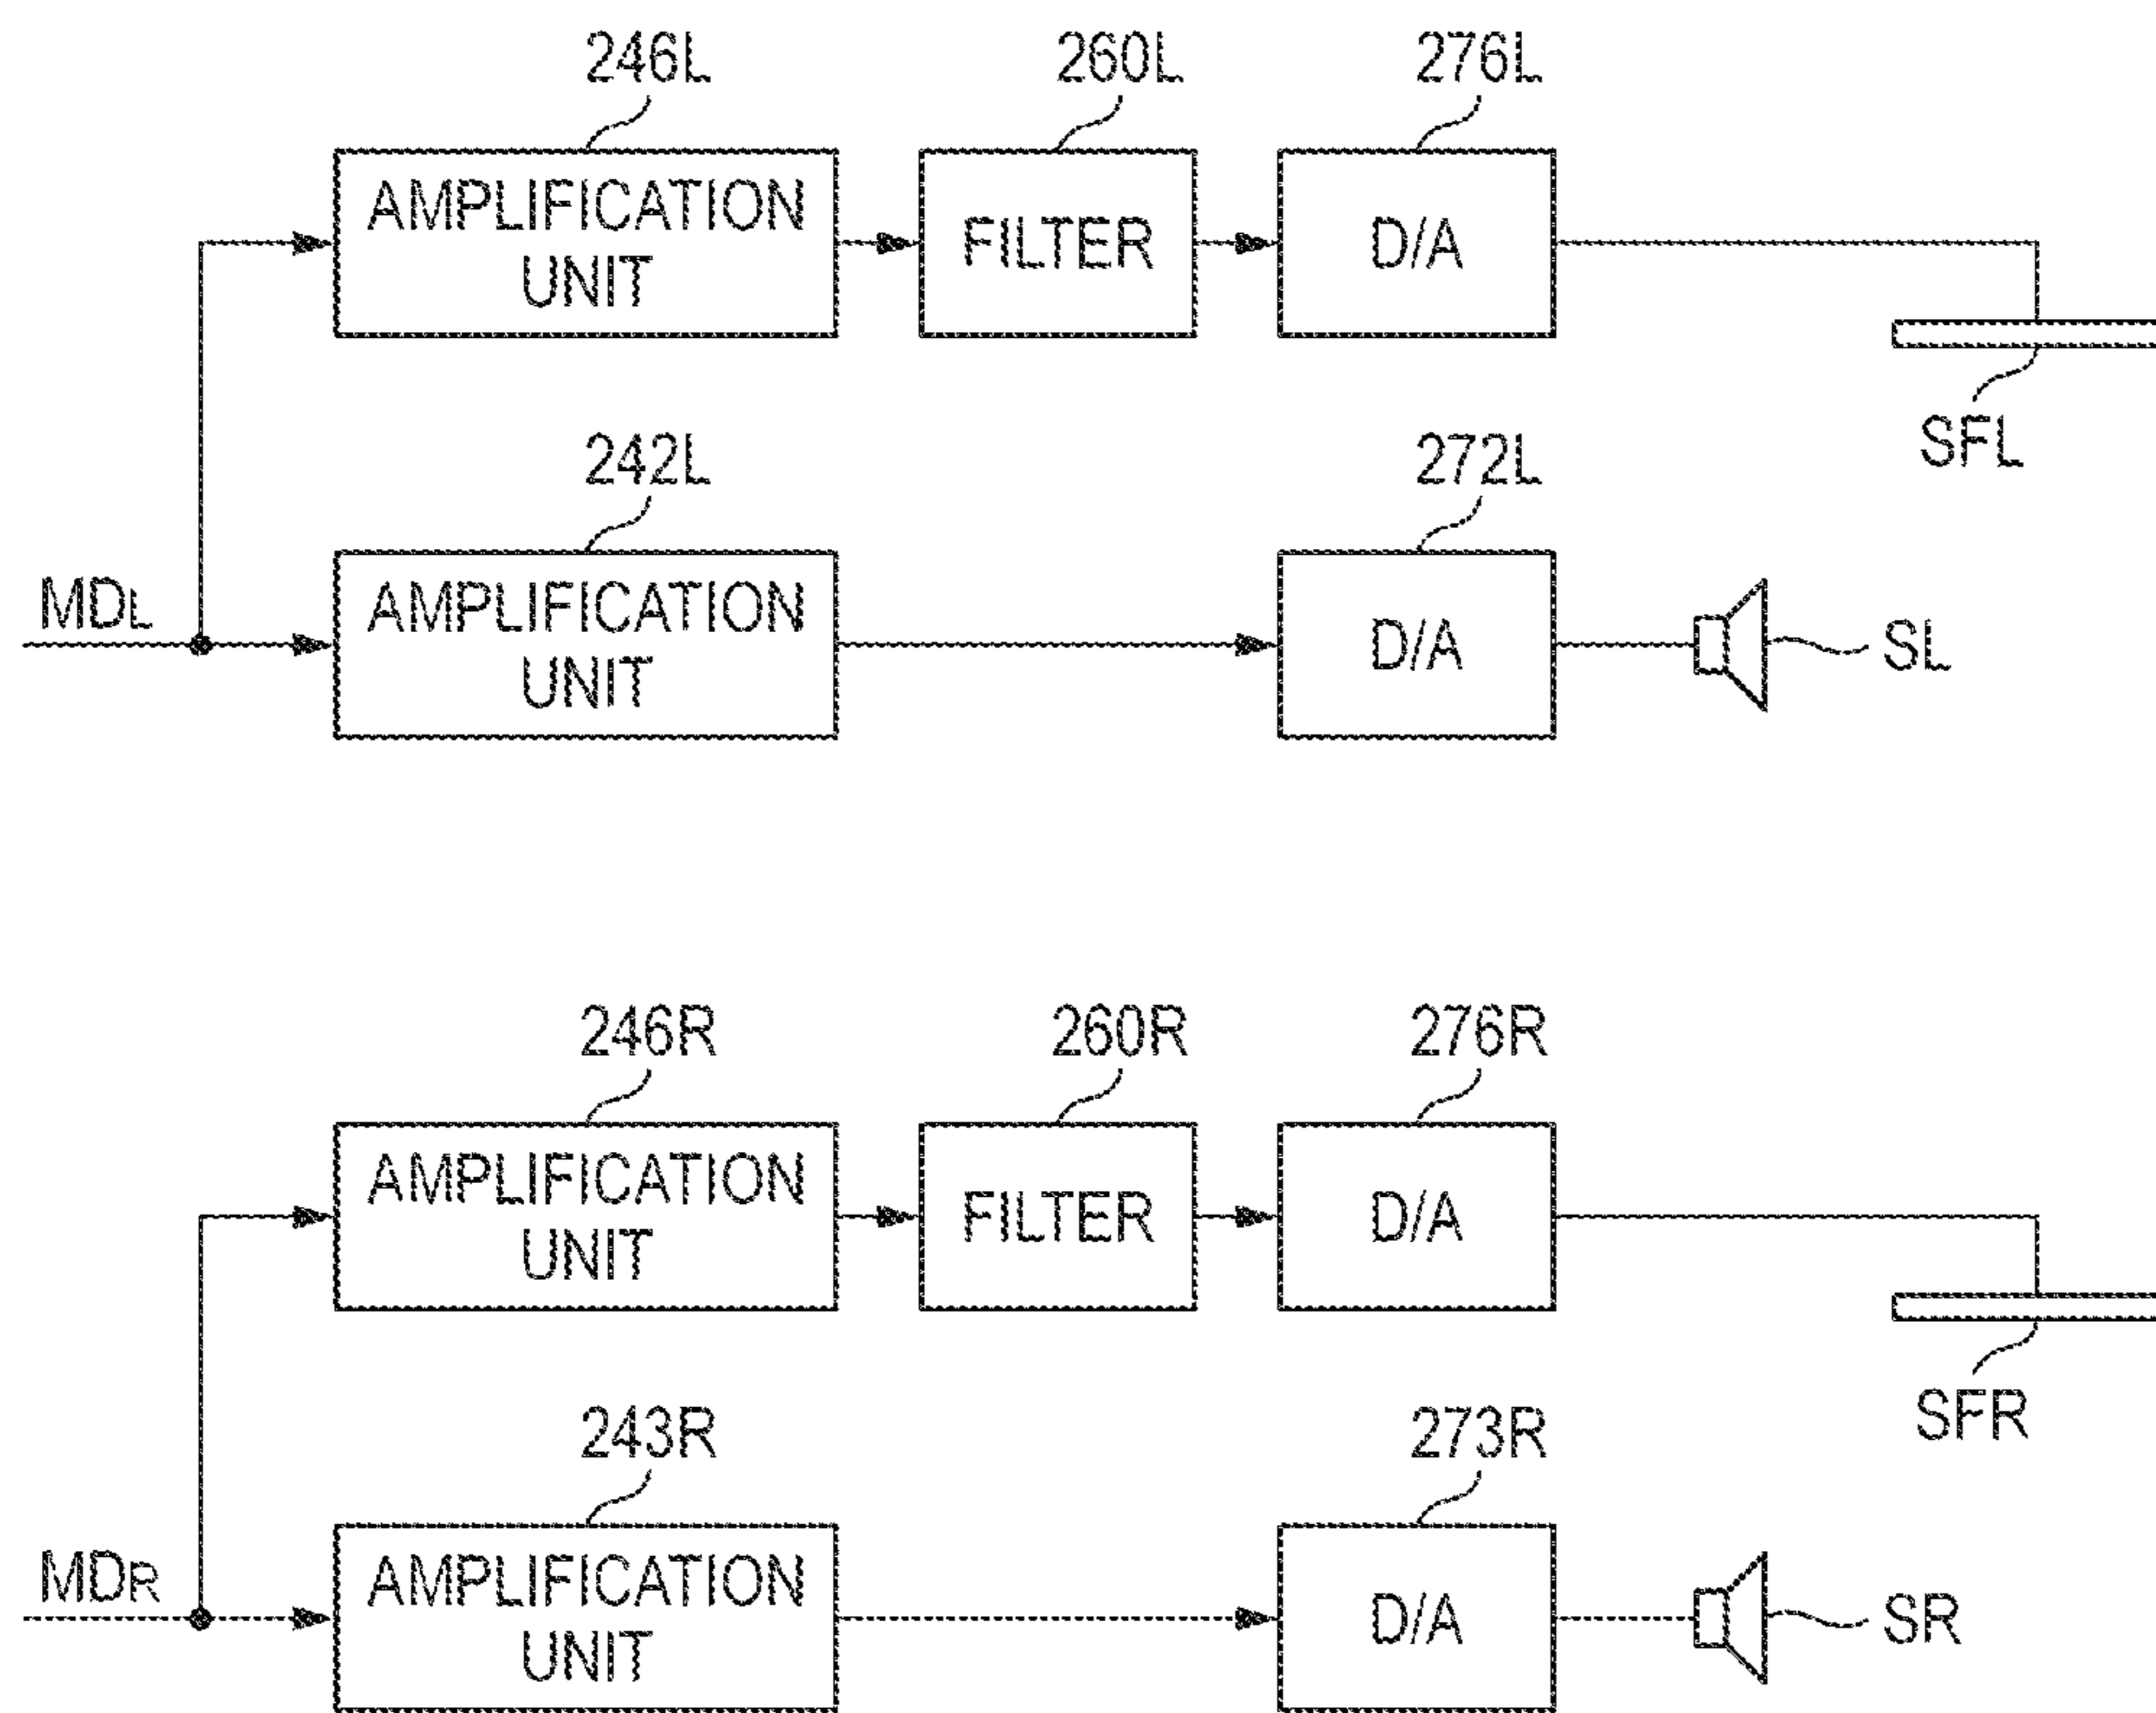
246L

260L

276L

AMPLIFICATION UNIT

FILTER

D/A

SFL

242L

272L

MDL

AMPLIFICATION UNIT

D/A

SL

246R

260R

276R

AMPLIFICATION UNIT

FILTER

D/A

SFR

243R

273R

MDR

AMPLIFICATION UNIT

D/A

SR